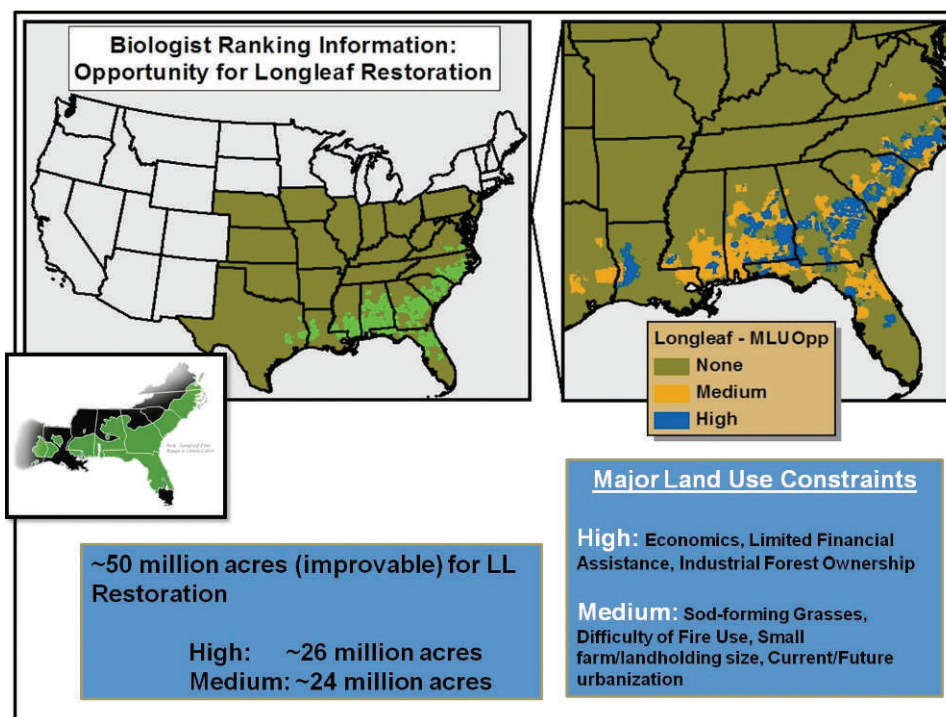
Biologist Ranking Information: Opportunity for Longleaf Restoration

Longleaf - MLU Opp
None
Medium
High

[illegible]

Major Land Use Constraints

High: Economics, Limited Financial Assistance, Industrial Forest Ownership

Medium: Sod-forming Grasses, Difficulty of Fire Use, Small farm/landholding size, Current/Future urbanization

~50 million acres (improvable) for LL Restoration

High: ~26 million acres
Medium: ~24 million acres